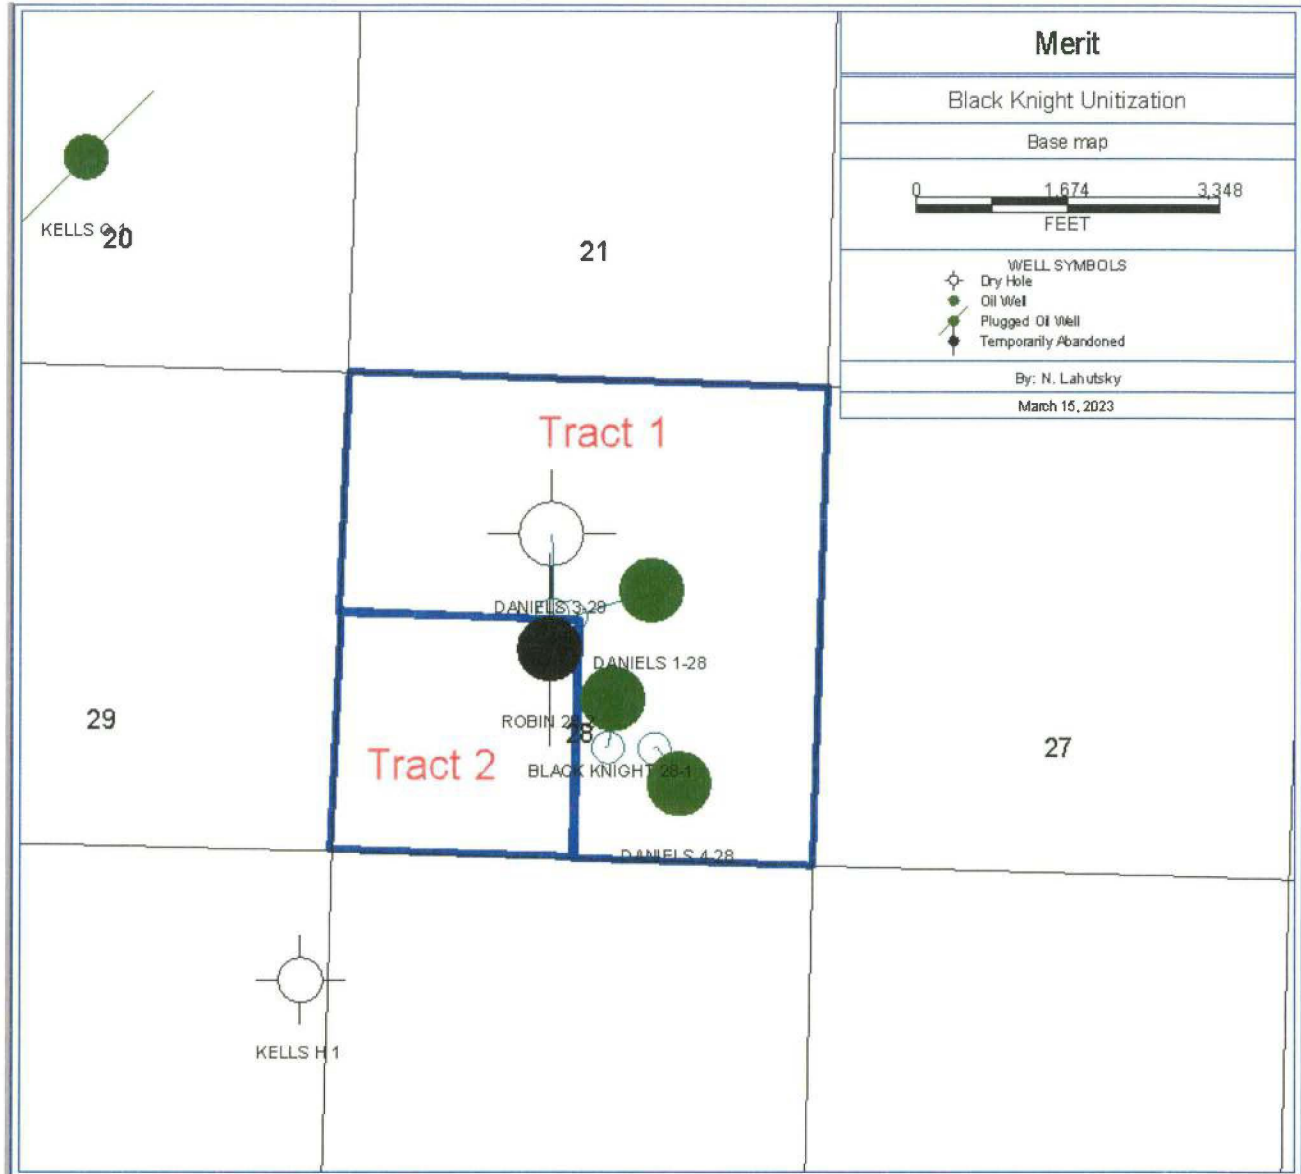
Merit

Black Knight Unitization

Base map

0 1,674 3,348
FEET

WELL SYMBOLS
Dry Hole
Oil Well
Plugged Oil Well
Temporarily Abandoned

By: N. Lahutsky

March 15, 2023

KELLS G 1

20

21

Tract 1

DANIELS 3-28

DANIELS 1-28

ROBIN 2

28

Tract 2

BLACK KNIGHT 28-1

DANIELS 4-28

29

27

KELLS H 1